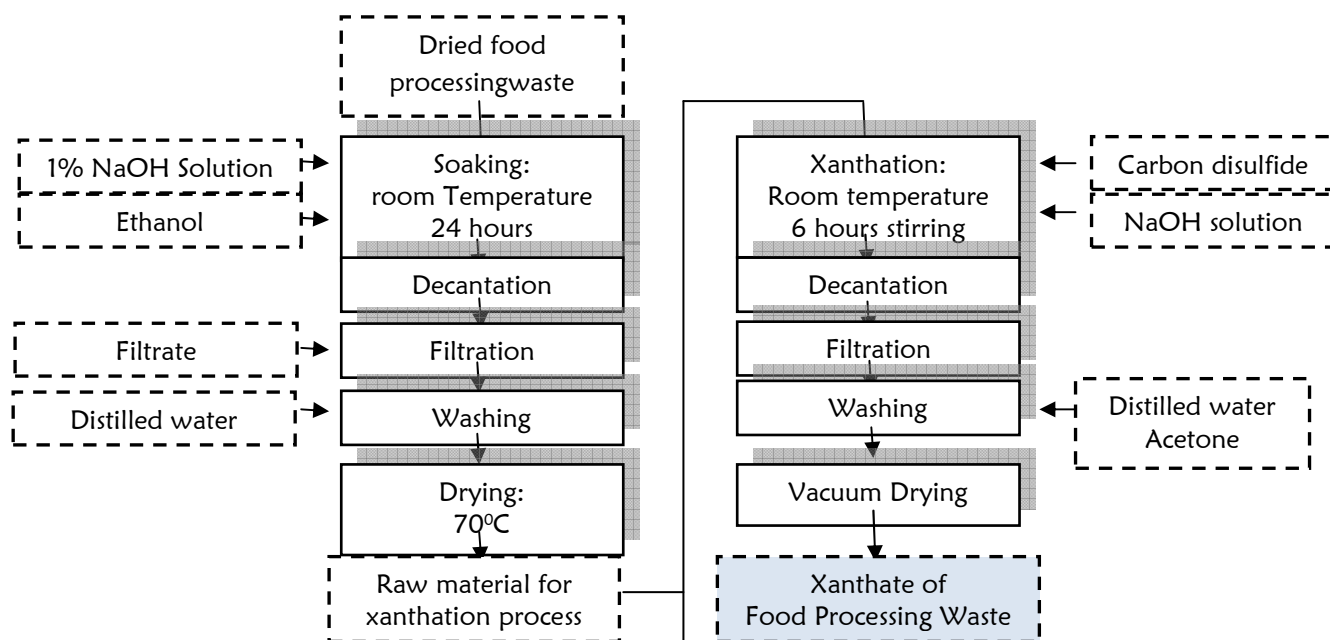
Dried food processingwaste

1% NaOH Solution

Ethanol

Soaking: room Temperature 24 hours

Decantation

Filtrate

Filtration

Distilled water

Washing

Drying: 70$^{0}$C

Raw material for xanthation process

Xanthation: Room temperature 6 hours stirring

Carbon disulfide

NaOH solution

Decantation

Filtration

Washing

Distilled water Acetone

Vacuum Drying

Xanthate of Food Processing Waste